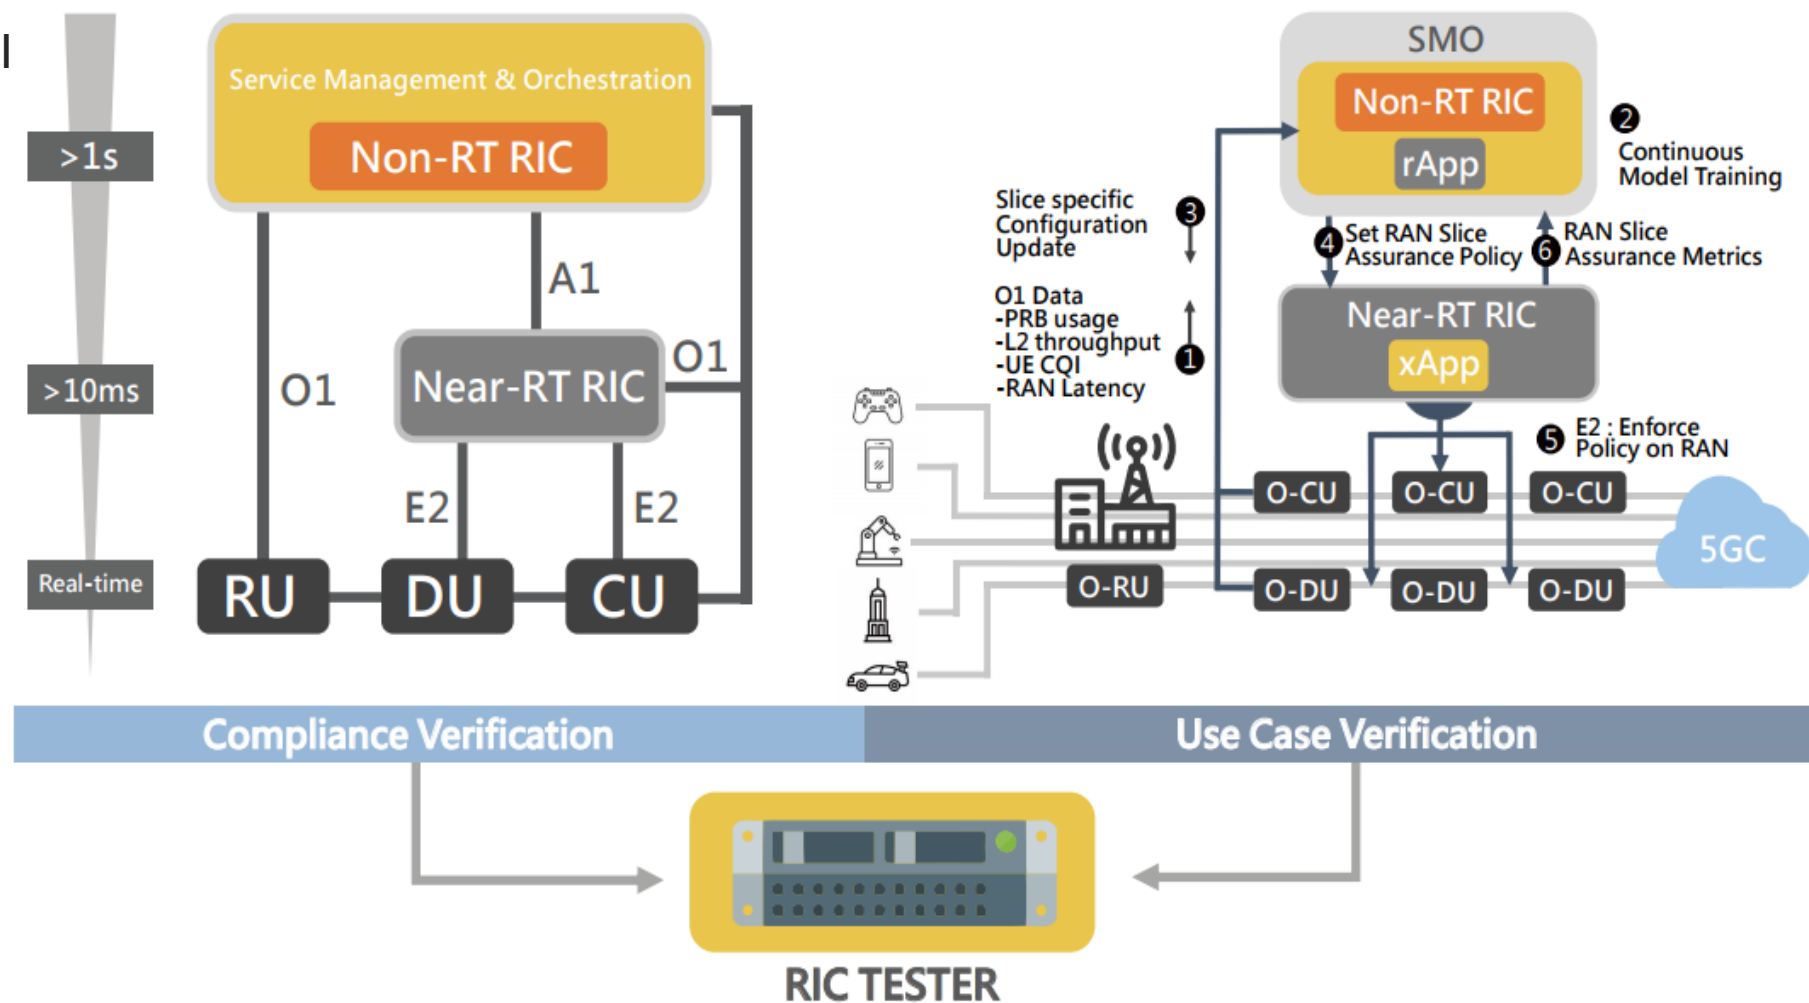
>1s

>10ms

Real-time

Service Management & Orchestration

Non-RT RIC

A1

O1

O1

Near-RT RIC

E2

E2

RU

DU

CU

SMO

Non-RT RIC

rApp

2 Continuous Model Training

Slice specific Configuration Update 3

4 Set RAN Slice Assurance Policy

6 RAN Slice Assurance Metrics

O1 Data
-PRB usage
-L2 throughput
-UE CQI
-RAN Latency 1

Near-RT RIC

xApp

5 E2 : Enforce Policy on RAN

O-CU

O-CU

O-CU

5GC

O-RU

O-DU

O-DU

O-DU

Compliance Verification

Use Case Verification

RIC TESTER